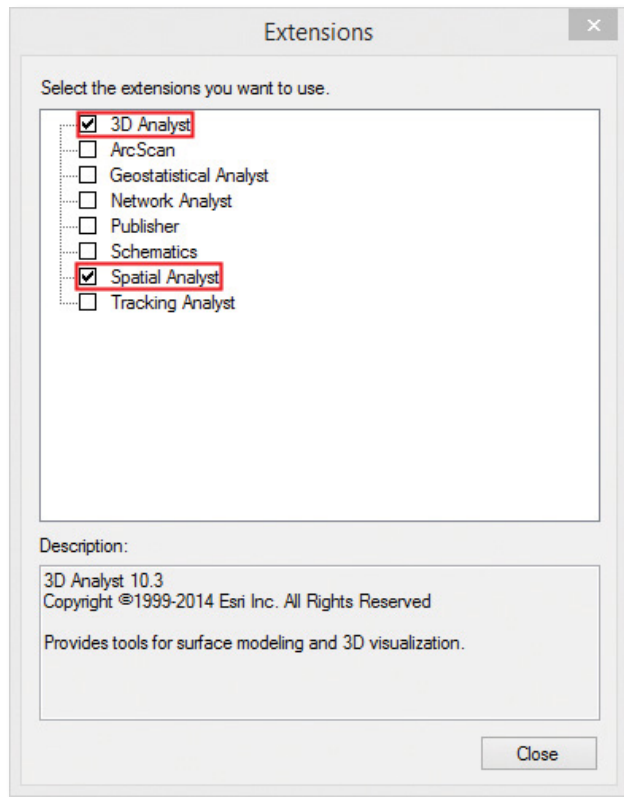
Extensions

×

Select the extensions you want to use.

3D Analyst
ArcScan
Geostatistical Analyst
Network Analyst
Publisher
Schematics
Spatial Analyst
Tracking Analyst

Description:

3D Analyst 10.3
Copyright ©1999-2014 Esri Inc. All Rights Reserved

Provides tools for surface modeling and 3D visualization.

Close